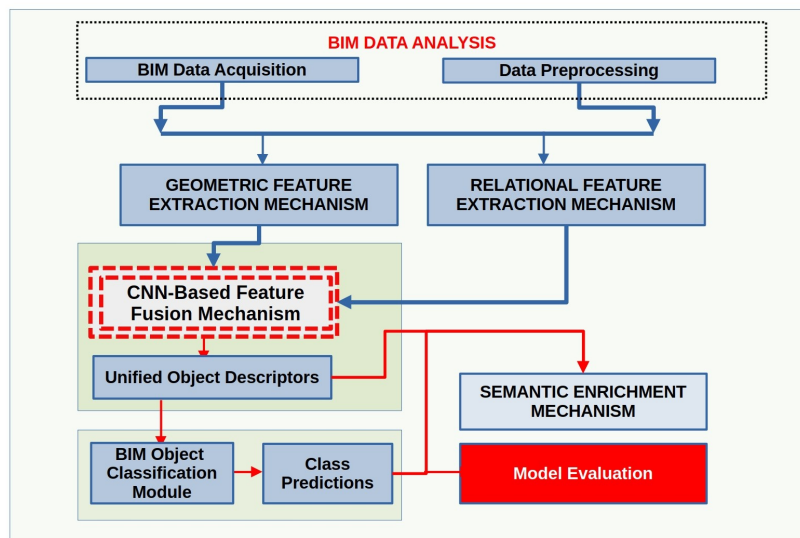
BIM DATA ANALYSIS

BIM Data Acquisition

Data Preprocessing

GEOMETRIC FEATURE EXTRACTION MECHANISM

RELATIONAL FEATURE EXTRACTION MECHANISM

CNN-Based Feature Fusion Mechanism

Unified Object Descriptors

SEMANTIC ENRICHMENT MECHANISM

BIM Object Classification Module

Class Predictions

Model Evaluation